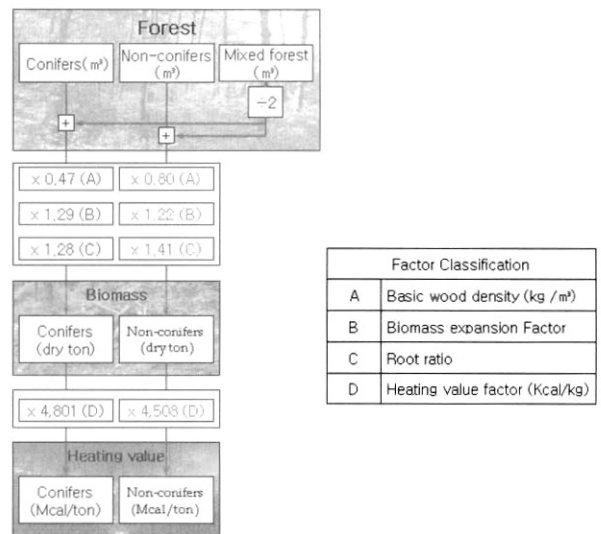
Forest

Conifers(m³)

Non-conifers (m³)

Mixed forest (m³)

÷2

+

+

x 0,47 (A)

x 0,80 (A)

x 1,29 (B)

x 1,22 (B)

x 1,28 (C)

x 1,41 (C)

Biomass

Conifers (dry ton)

Non-conifers (dry ton)

x 4,801 (D)

x 4,508 (D)

Heating value

Conifers (Mcal/ton)

Non-conifers (Mcal/ton)

| Factor Classification | |
|---|---|
| A | Basic wood density (kg / m³) |
| B | Biomass expansion Factor |
| C | Root ratio |
| D | Heating value factor (Kcal/kg) |